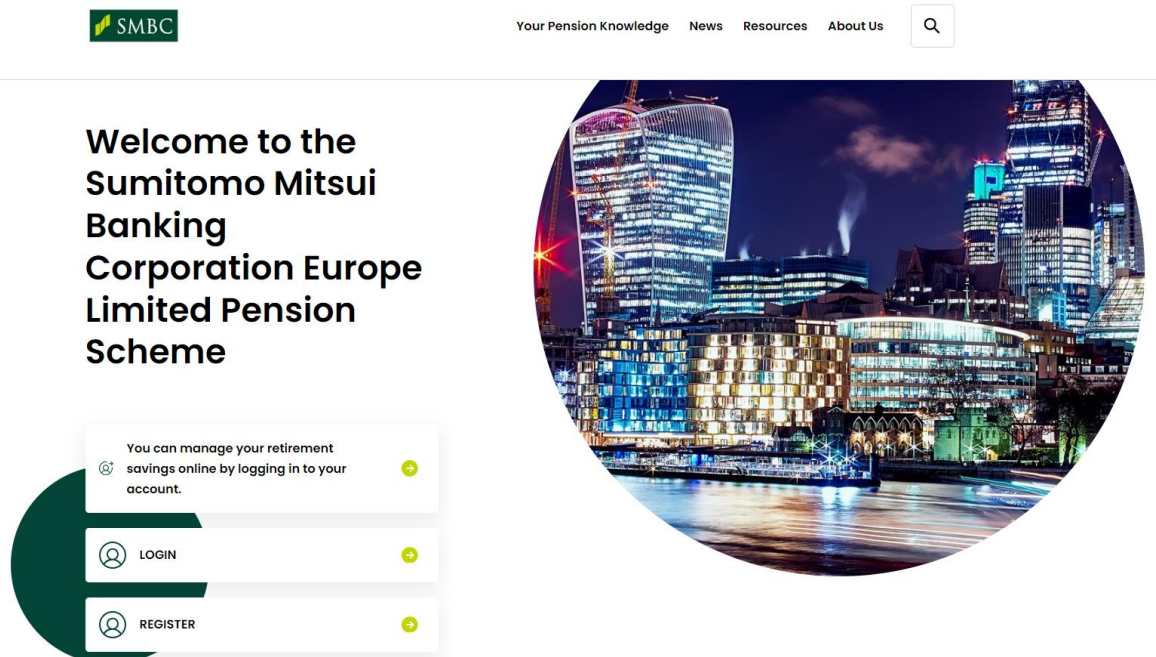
SMBC

Your Pension Knowledge News Resources About Us

Welcome to the Sumitomo Mitsui Banking Corporation Europe Limited Pension Scheme

You can manage your retirement savings online by logging in to your account.

LOGIN

REGISTER